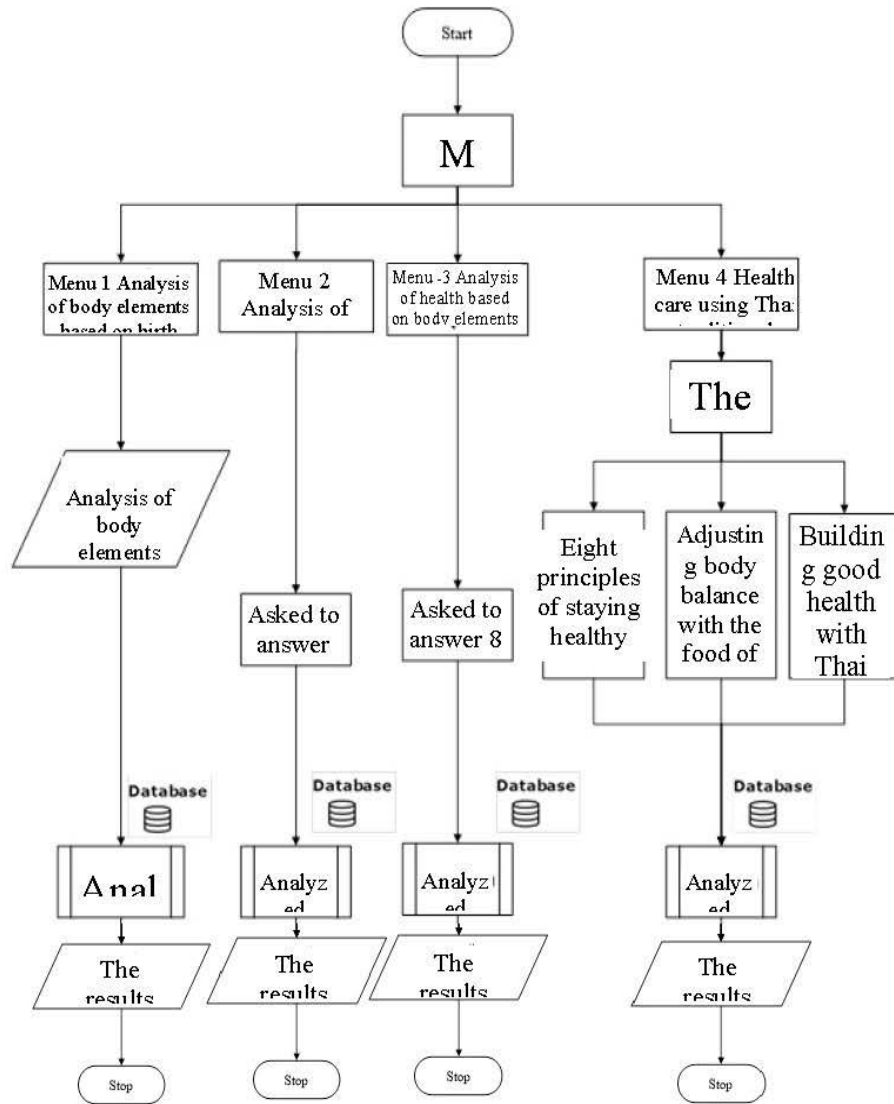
Start

M

Menu 1 Analysis of body elements based on birth

Menu 2 Analysis of

Menu -3 Analysis of health based on body elements

Menu 4 Health care using Thai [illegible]

The

Analysis of body elements

Eight principles of staying healthy

Adjusting body balance with the food of

Building good health with Thai

Asked to answer

Asked to answer 8

Database

Database

Database

Database

Anal

Analyzed

Analyzed

Analyzed

The results

The results

The results

The results

Stop

Stop

Stop

Stop